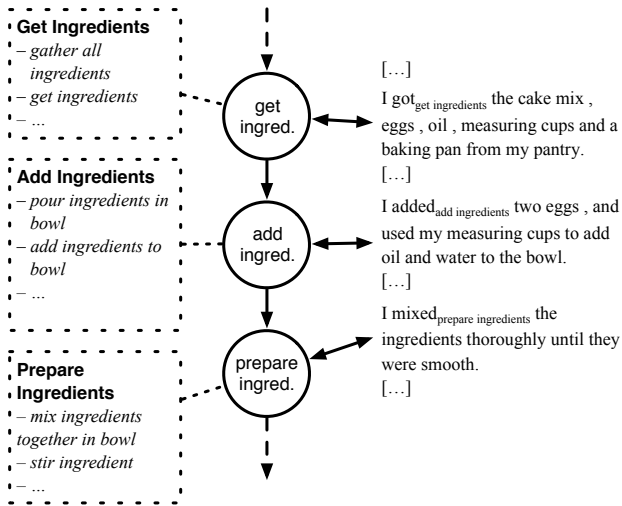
**Get Ingredients**
– *gather all ingredients*
– *get ingredients*
– *...*

**Add Ingredients**
– *pour ingredients in bowl*
– *add ingredients to bowl*
– *...*

**Prepare Ingredients**
– *mix ingredients together in bowl*
– *stir ingredient*
– *...*

get ingred.

add ingred.

prepare ingred.

[…]

I got$_{\text{get ingredients}}$ the cake mix , eggs , oil , measuring cups and a baking pan from my pantry.

[…]

I added$_{\text{add ingredients}}$ two eggs , and used my measuring cups to add oil and water to the bowl.

[…]

I mixed$_{\text{prepare ingredients}}$ the ingredients thoroughly until they were smooth.

[…]